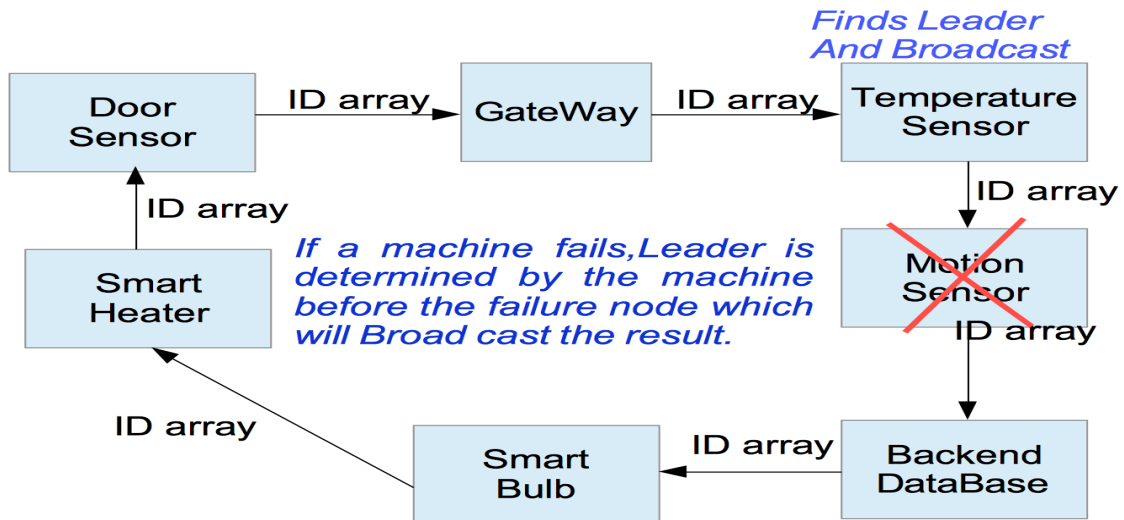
Finds Leader
And Broadcast

Door Sensor

ID array

GateWay

ID array

Temperature Sensor

ID array

ID array

If a machine fails,Leader is determined by the machine before the failure node which will Broad cast the result.

Smart Heater

Motion Sensor

ID array

ID array

ID array

Smart Bulb

Backend DataBase